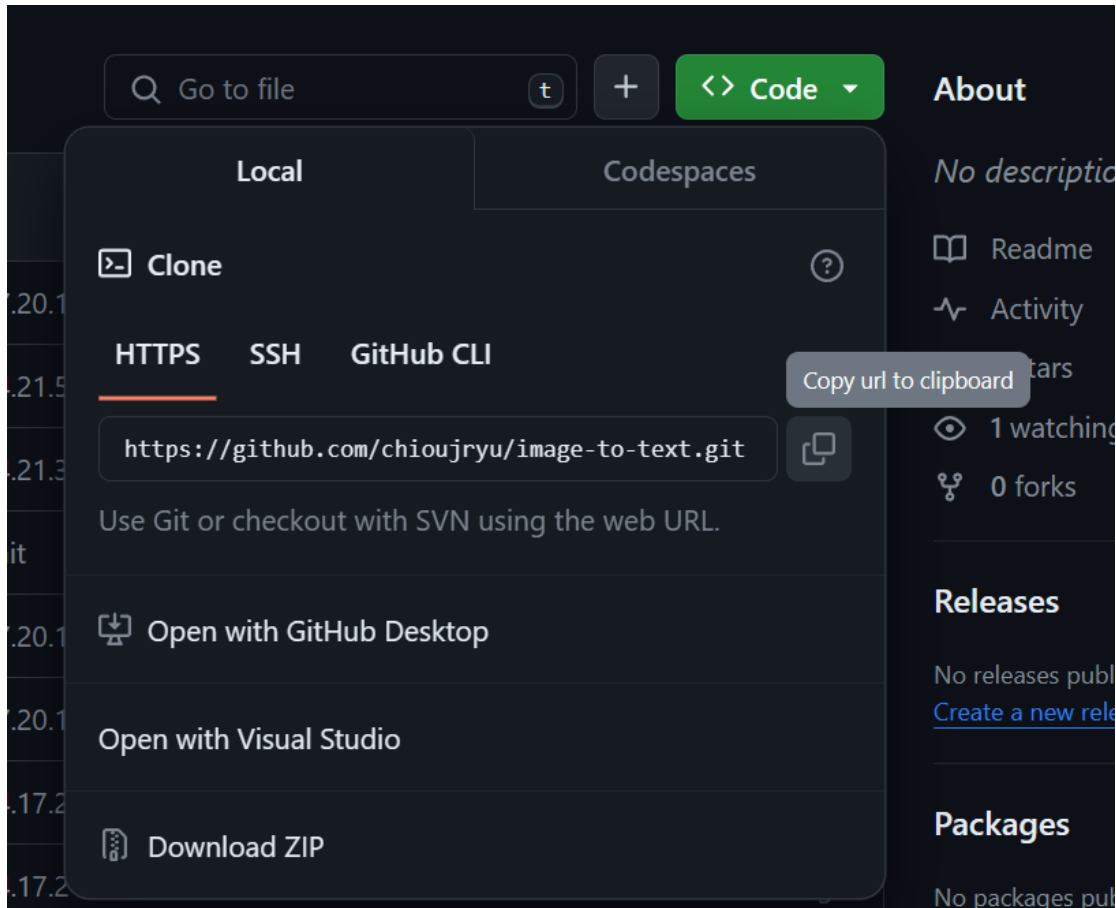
Go to file t + Code

Local Codespaces

Clone

HTTPS SSH GitHub CLI

https://github.com/chioujryu/image-to-text.git

Copy url to clipboard

Use Git or checkout with SVN using the web URL.

Open with GitHub Desktop

Open with Visual Studio

Download ZIP

.20.1
.21.5
.21.3
it
.20.1
.20.1
.17.2
.17.2

About

No descriptio

Readme

Activity

tars

1 watching

0 forks

Releases

No releases publ

Create a new rele

Packages

No packages pu